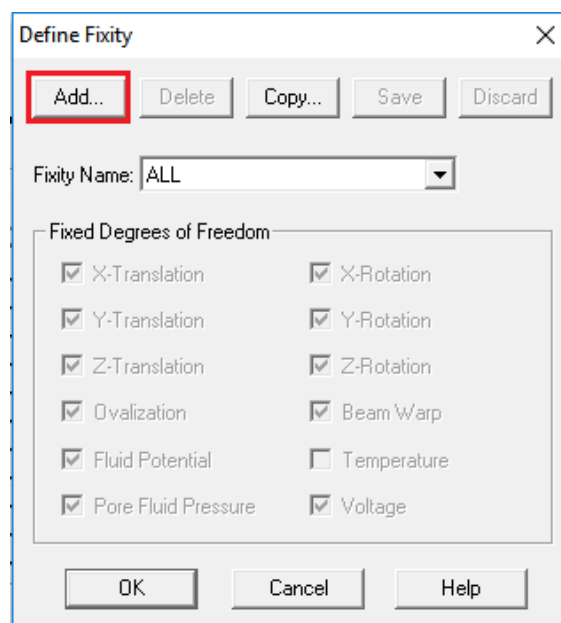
Define Fixity

×

Add... Delete Copy... Save Discard

Fixity Name: ALL

Fixed Degrees of Freedom

X-Translation
X-Rotation
Y-Translation
Y-Rotation
Z-Translation
Z-Rotation
Ovalization
Beam Warp
Fluid Potential
Temperature
Pore Fluid Pressure
Voltage

OK Cancel Help